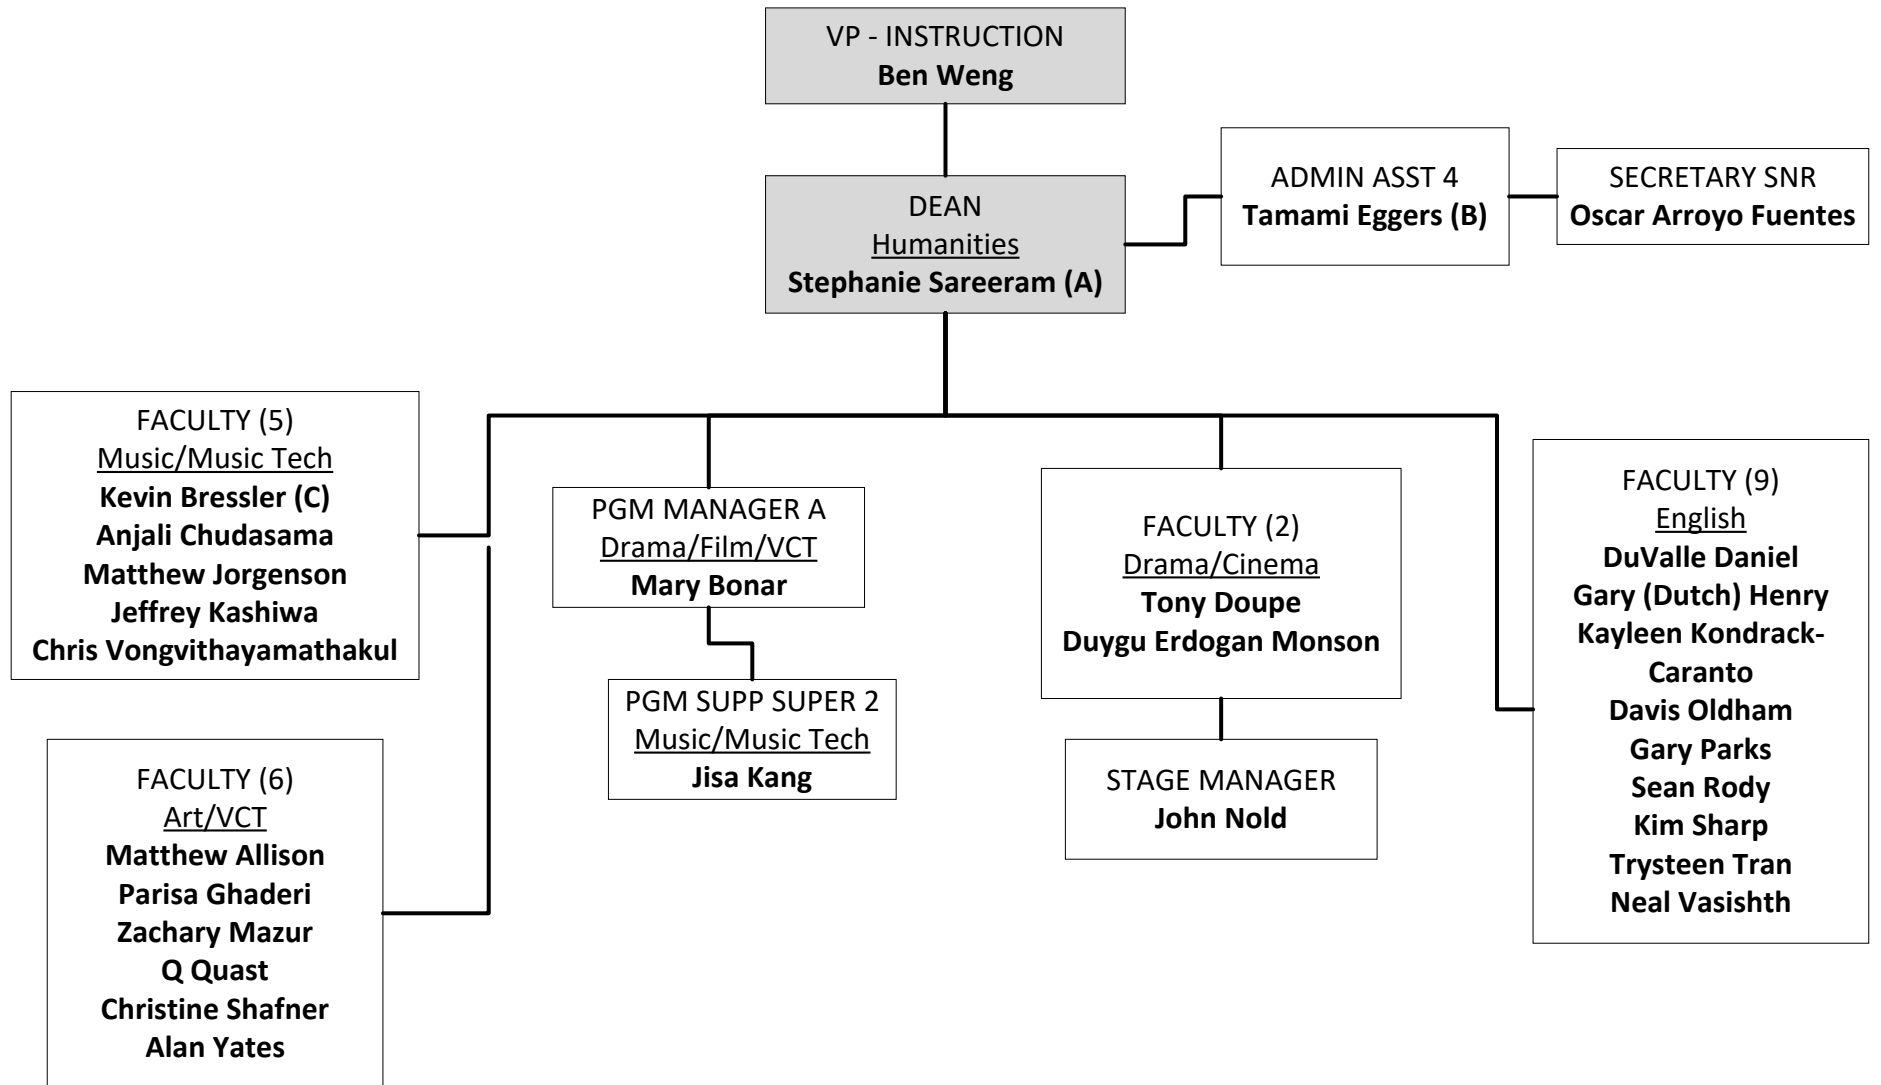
VP - INSTRUCTION
Ben Weng

DEAN
Humanities
Stephanie Sareeram (A)

ADMIN ASST 4
Tamami Eggers (B)

SECRETARY SNR
Oscar Arroyo Fuentes

FACULTY (5)
Music/Music Tech
Kevin Bressler (C)
Anjali Chudasama
Matthew Jorgenson
Jeffrey Kashiwa
Chris Vongvithayamathakul

PGM MANAGER A
Drama/Film/VCT
Mary Bonar

PGM SUPP SUPER 2
Music/Music Tech
Jisa Kang

FACULTY (2)
Drama/Cinema
Tony Doupe
Duygu Erdogan Monson

STAGE MANAGER
John Nold

FACULTY (9)
English
DuValle Daniel
Gary (Dutch) Henry
Kayleen Kondrack-Caranto
Davis Oldham
Gary Parks
Sean Rody
Kim Sharp
Trysteen Tran
Neal Vasishth

FACULTY (6)
Art/VCT
Matthew Allison
Parisa Ghaderi
Zachary Mazur
Q Quast
Christine Shafner
Alan Yates